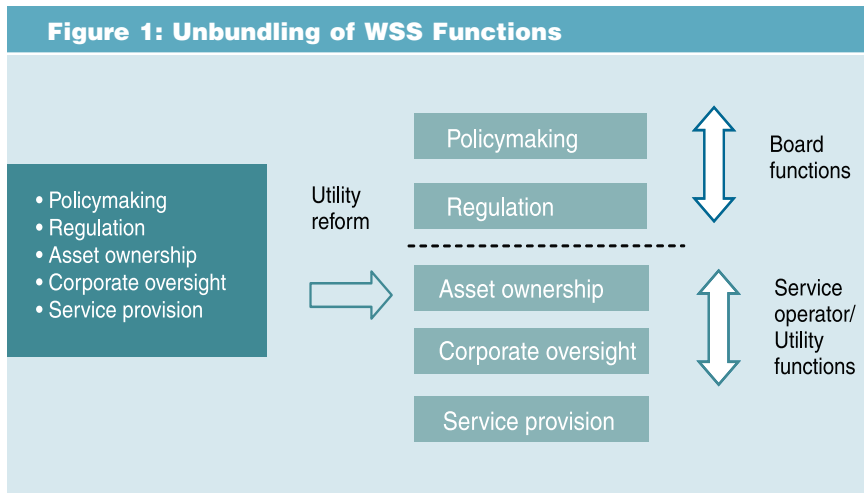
Figure 1: Unbundling of WSS Functions

• Policymaking
• Regulation
• Asset ownership
• Corporate oversight
• Service provision

Utility reform

Policymaking

Regulation

Asset ownership

Corporate oversight

Service provision

Board functions

Service operator/ Utility functions